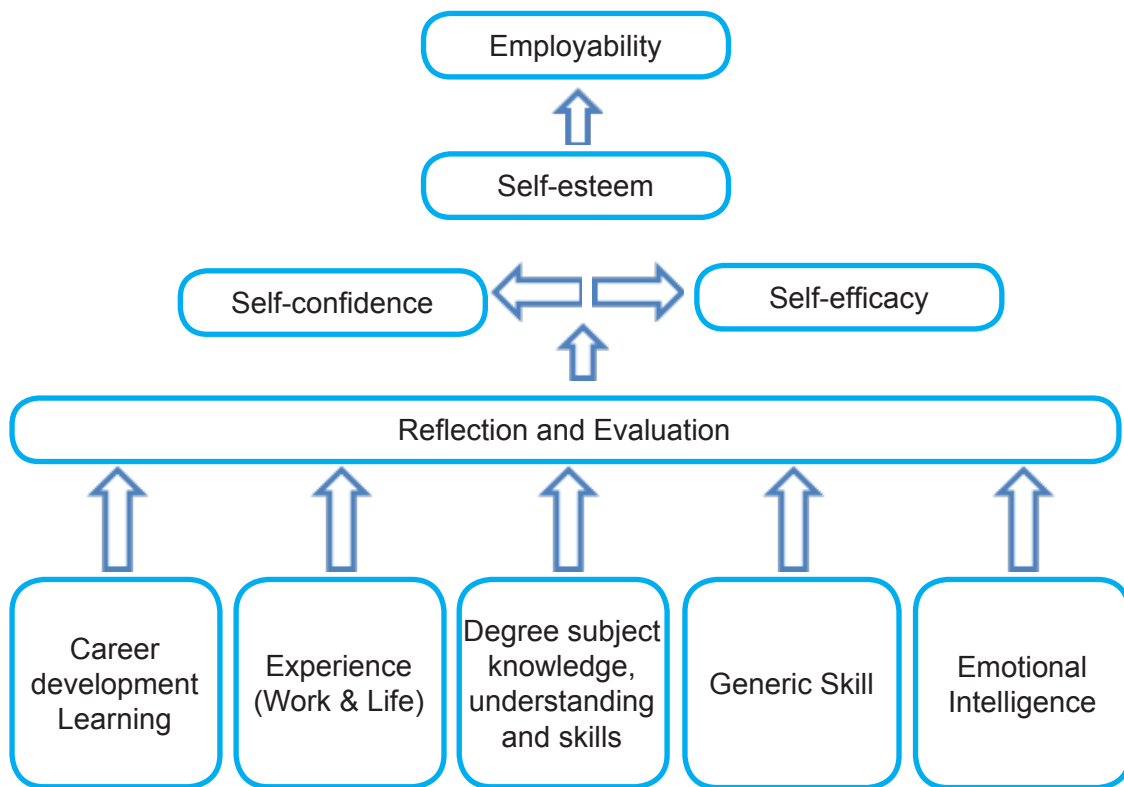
Employability

Self-esteem

Self-confidence

Self-efficacy

Reflection and Evaluation

Career development Learning

Experience (Work & Life)

Degree subject knowledge, understanding and skills

Generic Skill

Emotional Intelligence